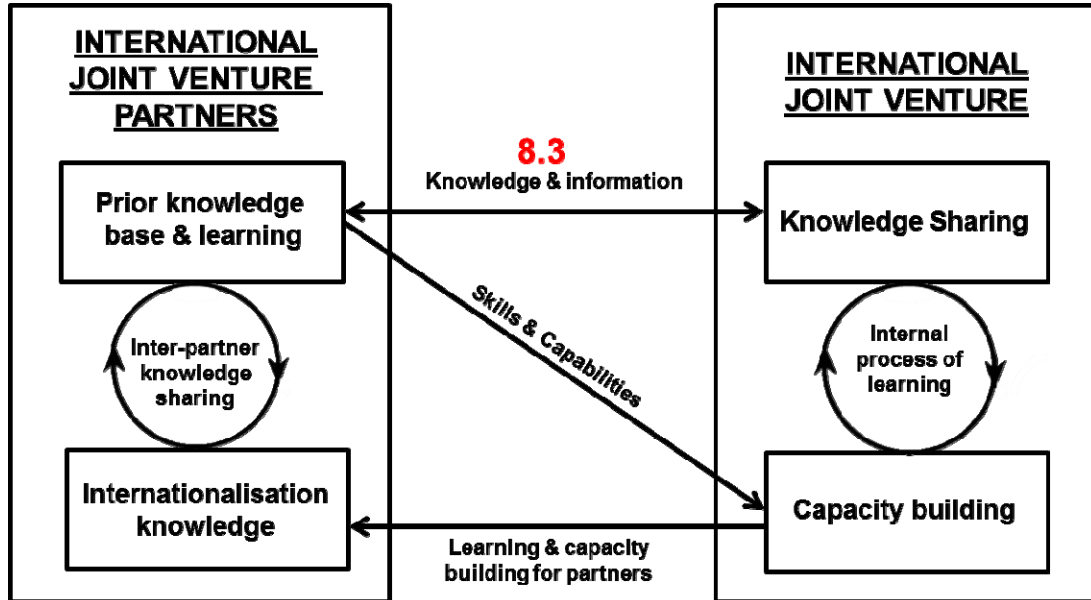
INTERNATIONAL JOINT VENTURE PARTNERS

Prior knowledge base & learning

Inter-partner knowledge sharing

Internationalisation knowledge

8.3

Knowledge & information

Skills & Capabilities

Learning & capacity building for partners

INTERNATIONAL JOINT VENTURE

Knowledge Sharing

Internal process of learning

Capacity building